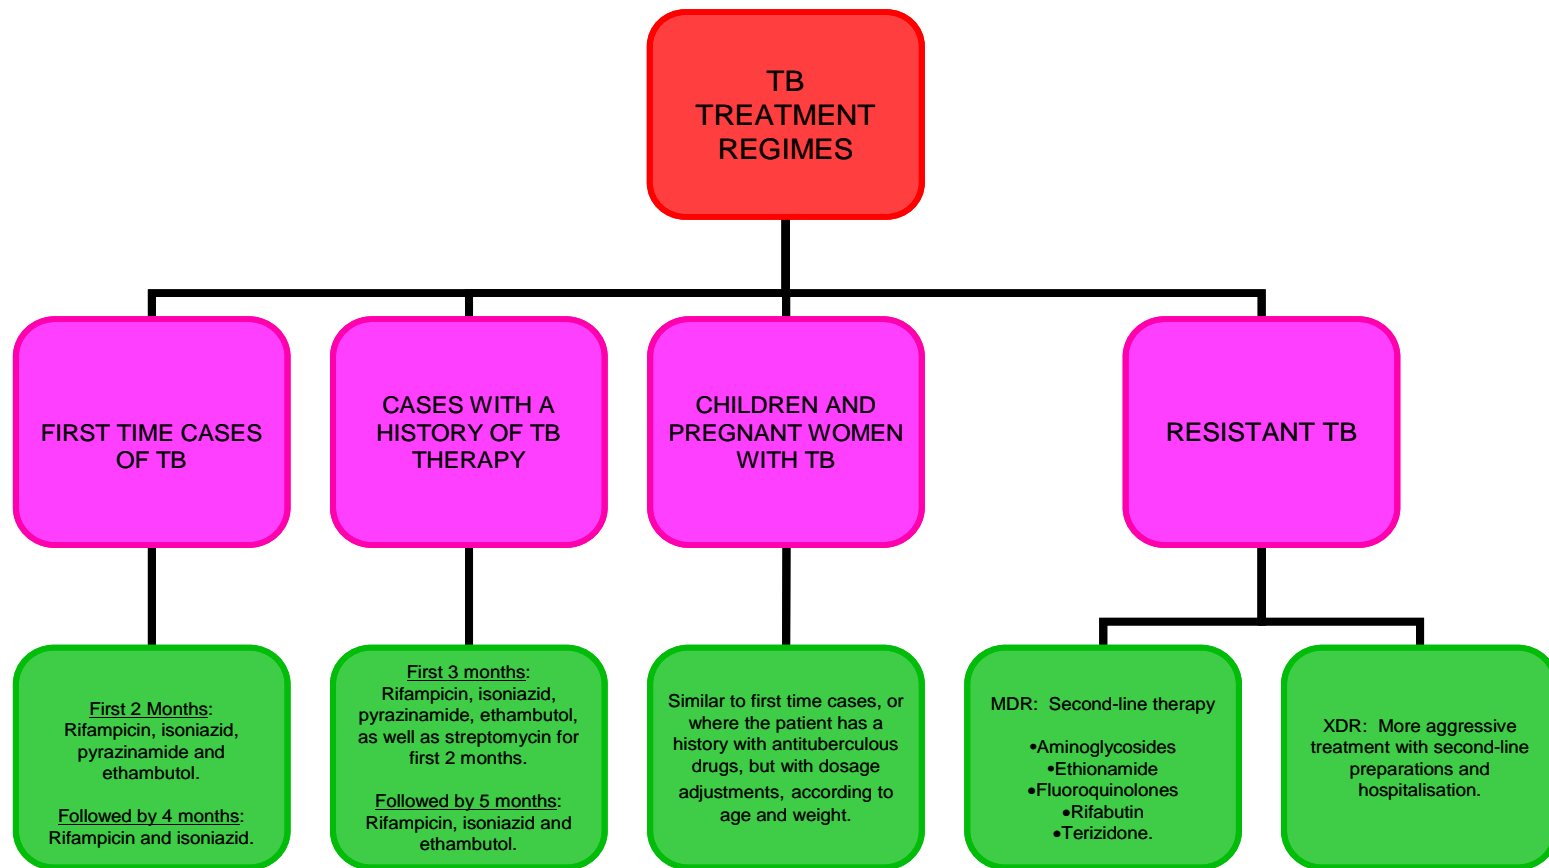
TB TREATMENT REGIMES

FIRST TIME CASES OF TB

CASES WITH A HISTORY OF TB THERAPY

CHILDREN AND PREGNANT WOMEN WITH TB

RESISTANT TB

First 2 Months: Rifampicin, isoniazid, pyrazinamide and ethambutol.

Followed by 4 months: Rifampicin and isoniazid.

First 3 months: Rifampicin, isoniazid, pyrazinamide, ethambutol, as well as streptomycin for first 2 months.

Followed by 5 months: Rifampicin, isoniazid and ethambutol.

Similar to first time cases, or where the patient has a history with antituberculous drugs, but with dosage adjustments, according to age and weight.

MDR: Second-line therapy

•Aminoglycosides
•Ethionamide
•Fluoroquinolones
•Rifabutin
•Terizidone.

XDR: More aggressive treatment with second-line preparations and hospitalisation.